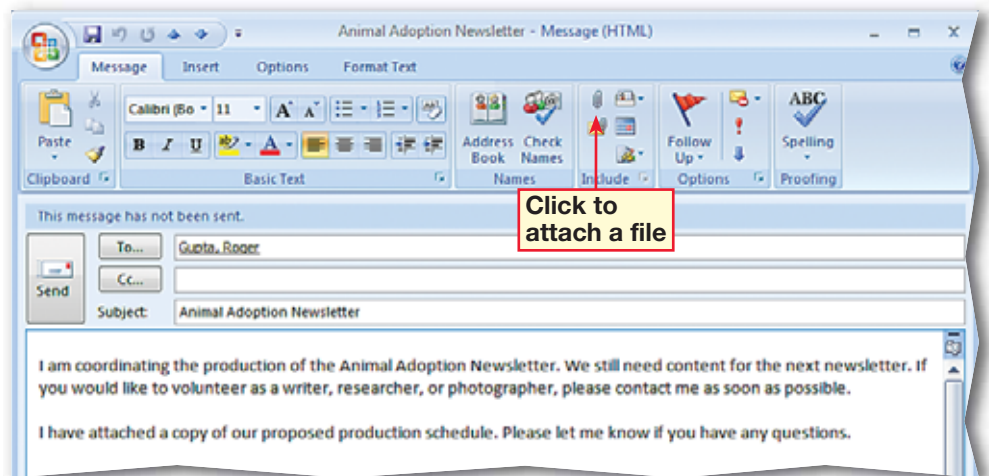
Animal Adoption Newsletter - Message (HTML)

Message Insert Options Format Text

Paste

Clipboard

Calibri (Bo 11 A A

B I U A

Basic Text

Address Book Check Names

Names

Include

Follow Up

Options

ABC Spelling

Proofing

This message has not been sent.

Click to attach a file

Send

To... Gupta, Roger

Cc...

Subject: Animal Adoption Newsletter

I am coordinating the production of the Animal Adoption Newsletter. We still need content for the next newsletter. If you would like to volunteer as a writer, researcher, or photographer, please contact me as soon as possible.

I have attached a copy of our proposed production schedule. Please let me know if you have any questions.